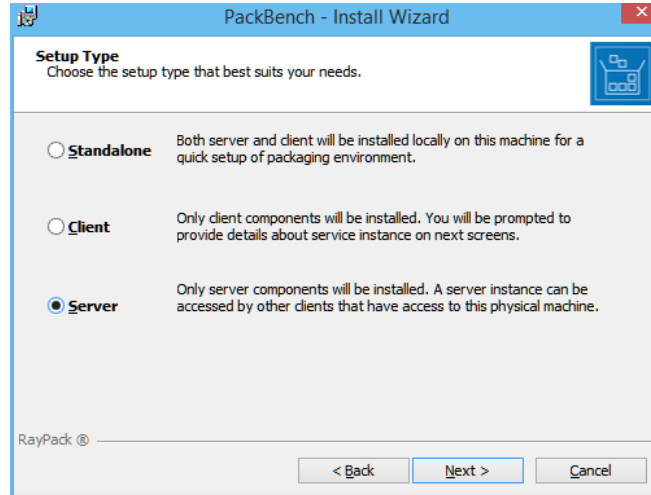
PackBench - Install Wizard

Setup Type
Choose the setup type that best suits your needs.

Standalone
Both server and client will be installed locally on this machine for a quick setup of packaging environment.

Client
Only client components will be installed. You will be prompted to provide details about service instance on next screens.

Server
Only server components will be installed. A server instance can be accessed by other clients that have access to this physical machine.

RayPack ®

< Back
Next >
Cancel